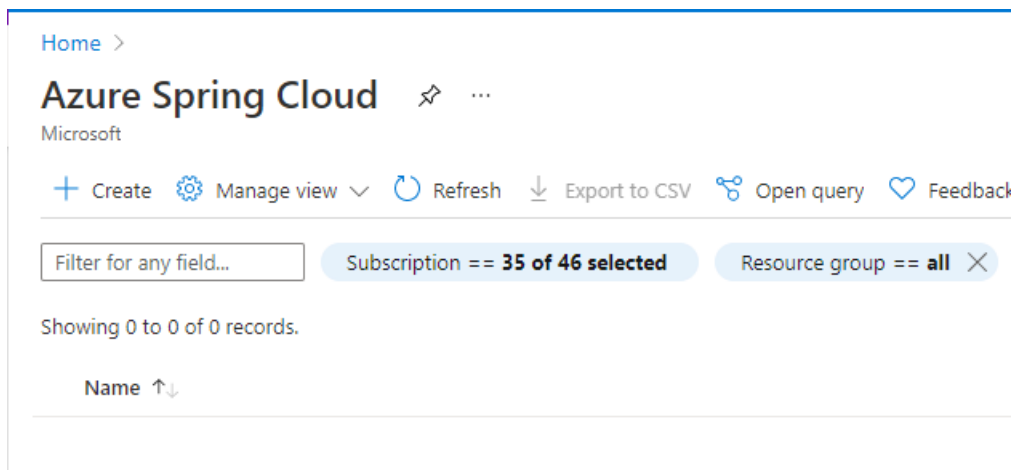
Home >

Azure Spring Cloud ···

Microsoft

+ Create Manage view Refresh Export to CSV Open query Feedbac

Filter for any field...

Subscription == **35 of 46 selected**

Resource group == **all**

Showing 0 to 0 of 0 records.

Name ↑↓